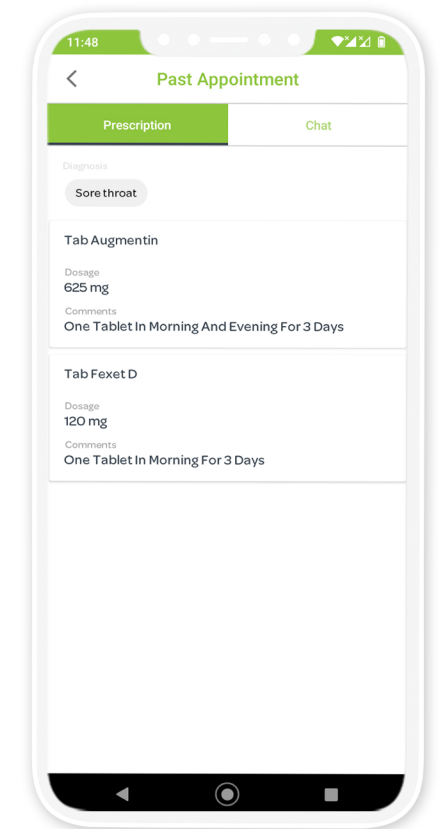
11:48

Past Appointment

Prescription

Chat

Diagnosis

Sore throat

Tab Augmentin

Dosage
625 mg

Comments
One Tablet In Morning And Evening For 3 Days

Tab Fexet D

Dosage
120 mg

Comments
One Tablet In Morning For 3 Days